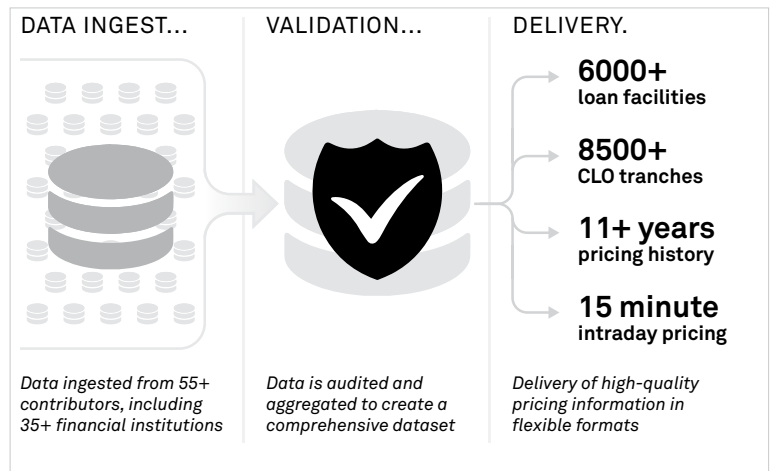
DATA INGEST...

Data ingested from 55+ contributors, including 35+ financial institutions

VALIDATION...

Data is audited and aggregated to create a comprehensive dataset

DELIVERY.

6000+
loan facilities

8500+
CLO tranches

11+ years
pricing history

15 minute
intraday pricing

Delivery of high-quality pricing information in flexible formats